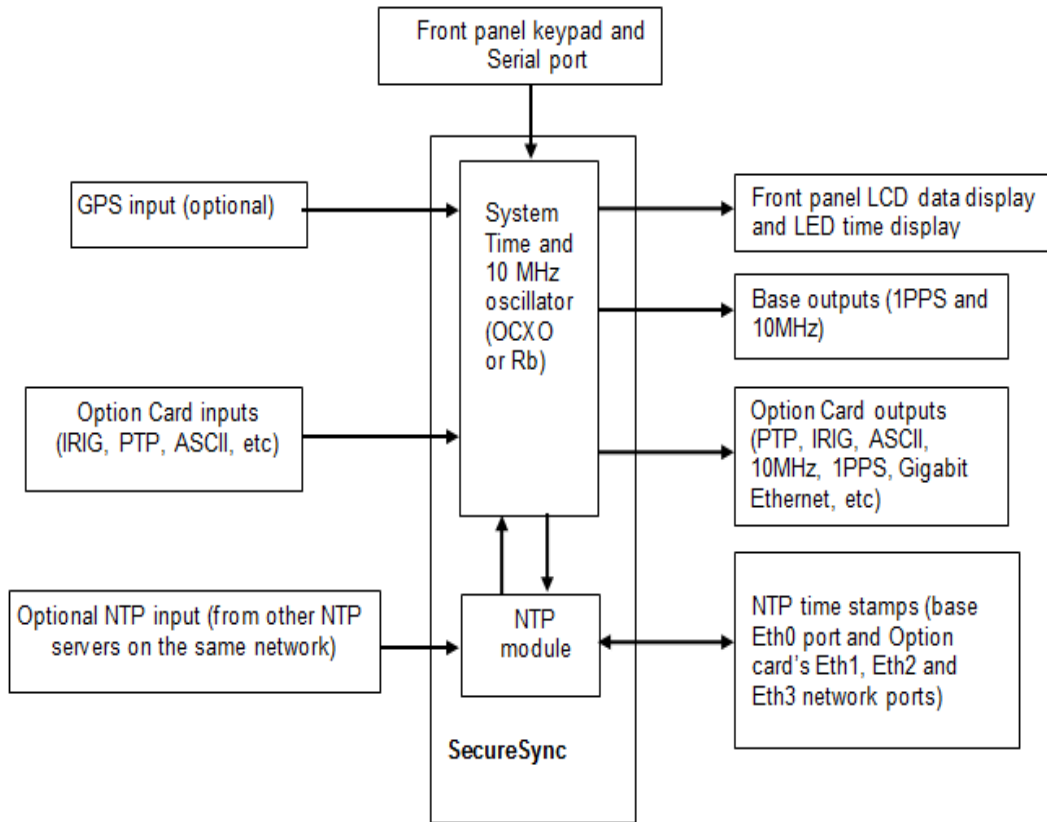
Front panel keypad and Serial port

GPS input (optional)

System Time and 10 MHz oscillator (OCXO or Rb)

Front panel LCD data display and LED time display

Base outputs (1PPS and 10MHz)

Option Card inputs (IRIG, PTP, ASCII, etc)

Option Card outputs (PTP, IRIG, ASCII, 10MHz, 1PPS, Gigabit Ethernet, etc)

Optional NTP input (from other NTP servers on the same network)

NTP module

NTP time stamps (base Eth0 port and Option card's Eth1, Eth2 and Eth3 network ports)

SecureSync